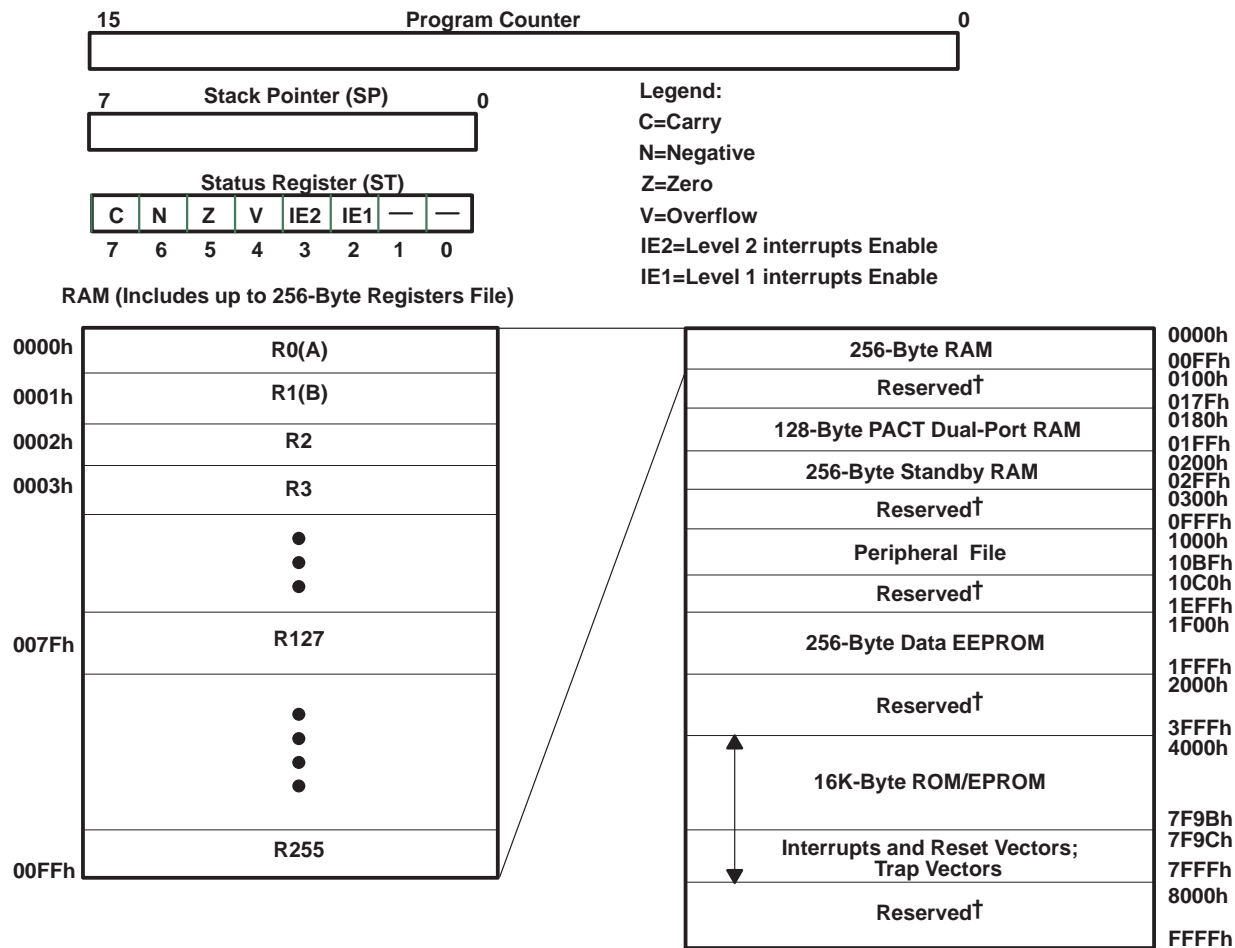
15 Program Counter 0

7 Stack Pointer (SP) 0

Status Register (ST)

| C | N | Z | V | IE2 | IE1 | — | — |
|---|---|---|---|---|---|---|---|
| 7 | 6 | 5 | 4 | 3 | 2 | 1 | 0 |

Legend:
C=Carry
N=Negative
Z=Zero
V=Overflow
IE2=Level 2 interrupts Enable
IE1=Level 1 interrupts Enable

RAM (Includes up to 256-Byte Registers File)

0000h R0(A)
0001h R1(B)
0002h R2
0003h R3
007Fh R127
00FFh R255

0000h 256-Byte RAM 00FFh
0100h Reserved† 017Fh
0180h 128-Byte PACT Dual-Port RAM 01FFh
0200h 256-Byte Standby RAM 02FFh
0300h Reserved† 0FFFh
1000h Peripheral File 10BFh
10C0h Reserved† 1EFFh
1F00h 256-Byte Data EEPROM 1FFFh
2000h Reserved† 3FFFh
4000h 16K-Byte ROM/EPROM 7F9Bh
7F9Ch Interrupts and Reset Vectors; Trap Vectors 7FFFh
8000h Reserved† FFFFh